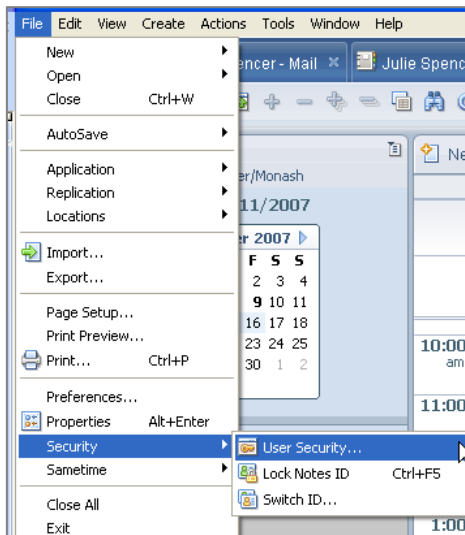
File Edit View Create Actions Tools Window Help

New
Open
Close Ctrl+W

AutoSave

Application
Replication
Locations

Import...
Export...

Page Setup...
Print Preview...
Print... Ctrl+P

Preferences...
Properties Alt+Enter
Security
Sametime

Close All
Exit

User Security...
Lock Notes ID Ctrl+F5
Switch ID...

encer - Mail
Julie Spenc

er/Monash
11/2007
er 2007

| F | S | S |
|---|---|---|
| 2 | 3 | 4 |
| 9 | 10 | 11 |
| 16 | 17 | 18 |
| 23 | 24 | 25 |
| 30 | 1 | 2 |

Ne
10:00
am
11:00
1:00